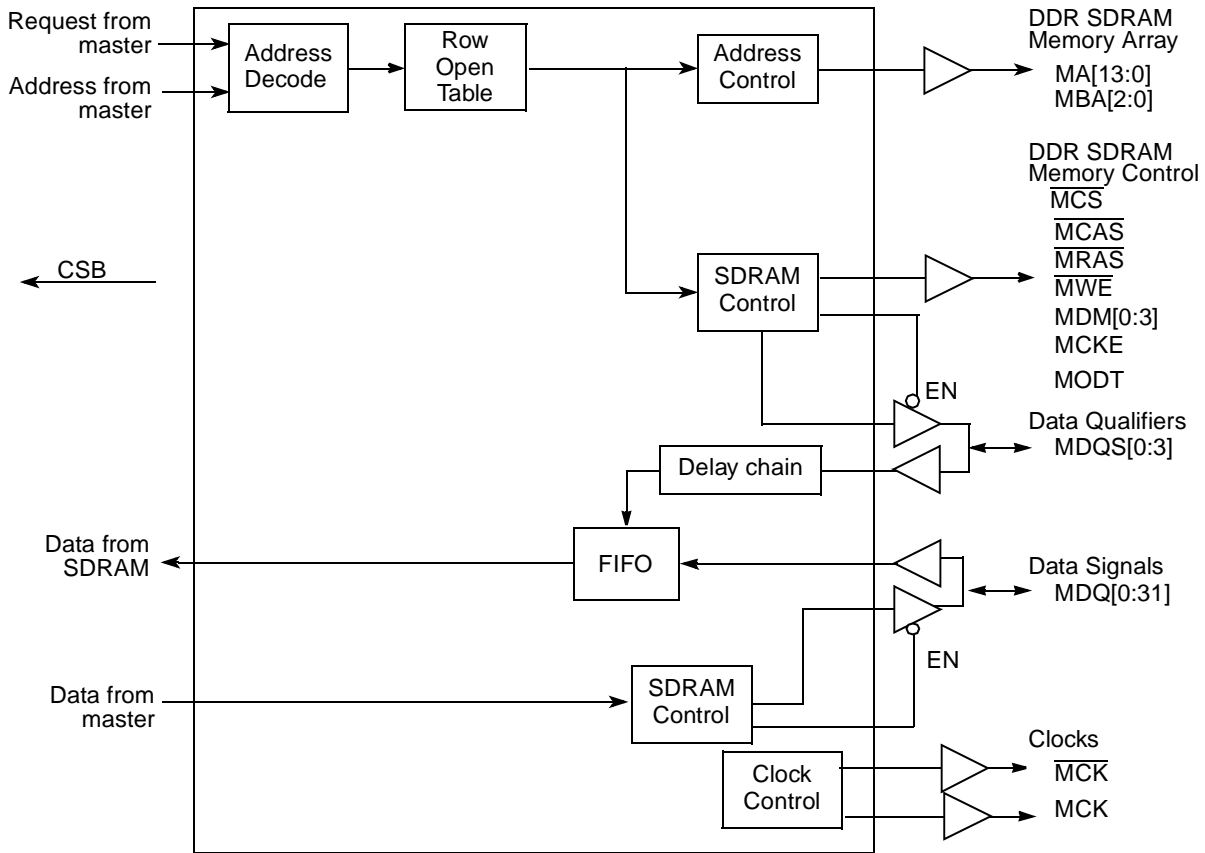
Request from master

Address from master

Address Decode

Row Open Table

Address Control

DDR SDRAM Memory Array
MA[13:0]
MBA[2:0]

DDR SDRAM Memory Control
$\overline{MCS}$
$\overline{MCAS}$
$\overline{MRAS}$
$\overline{MWE}$
MDM[0:3]
MCKE
MODT

CSB

SDRAM Control

EN

Data Qualifiers
MDQS[0:3]

Delay chain

Data from SDRAM

FIFO

Data Signals
MDQ[0:31]

EN

Data from master

SDRAM Control

Clocks
$\overline{MCK}$
MCK

Clock Control